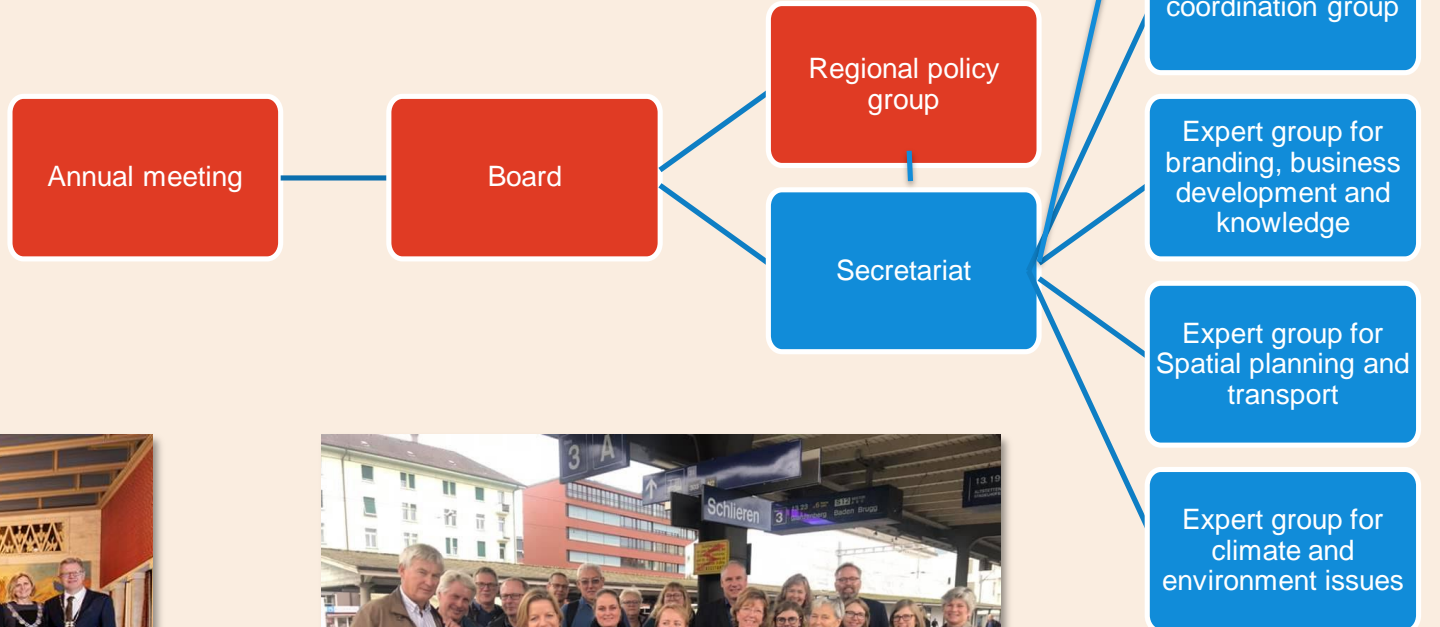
coordination group

Regional policy group

Annual meeting

Board

Expert group for branding, business development and knowledge

Secretariat

Expert group for Spatial planning and transport

Expert group for climate and environment issues

3 A

Schlieren

3

Baden Brugg